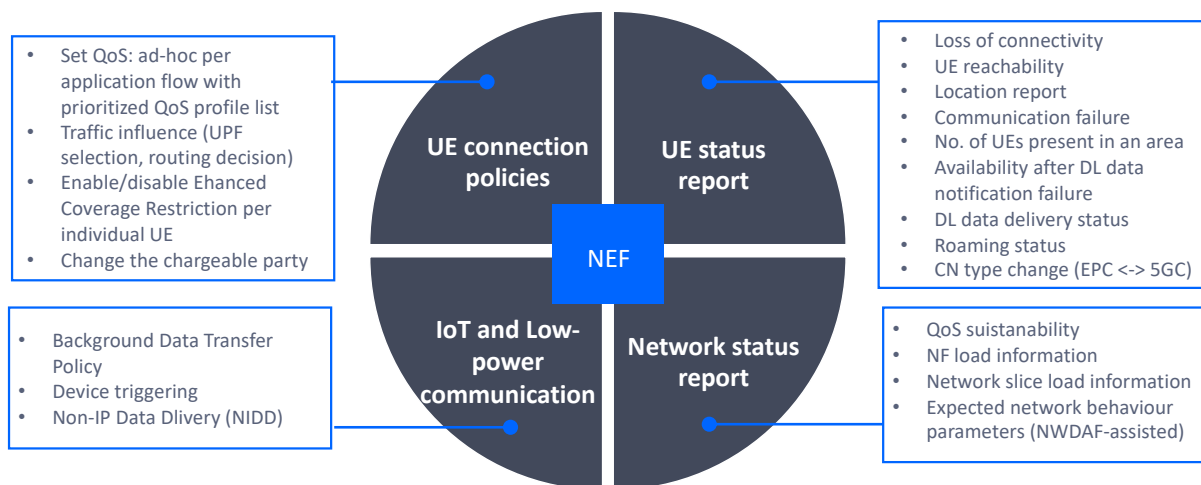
- Set QoS: ad-hoc per application flow with prioritized QoS profile list
- Traffic influence (UPF selection, routing decision)
- Enable/disable Ehanced Coverage Restriction per individual UE
- Change the chargeable party

UE connection policies

UE status report

- Loss of connectivity
- UE reachability
- Location report
- Communication failure
- No. of UEs present in an area
- Availability after DL data notification failure
- DL data delivery status
- Roaming status
- CN type change (EPC <-> 5GC)

NEF

- Background Data Transfer Policy
- Device triggering
- Non-IP Data Dlivery (NIDD)

IoT and Low-power communication

Network status report

- QoS suistanability
- NF load information
- Network slice load information
- Expected network behaviour parameters (NWDAF-assisted)